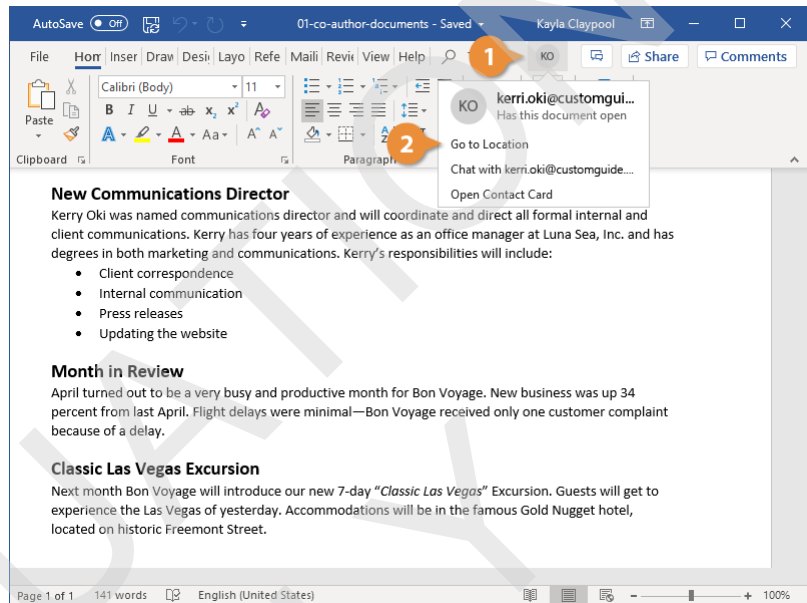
AutoSave Off 01-co-author-documents - Saved Kayla Claypool

File Hom Inser Draw Desi Layo Refe Maili Revi View Help 1 KO Share Comments

Calibri (Body) 11

Paste

B I U ab $x_2$ $x^2$

A Aa

Clipboard Font Paragraph

KO kerri.oki@customgui...
Has this document open

2 Go to Location

Chat with kerri.oki@customguide....

Open Contact Card

New Communications Director

Kerry Oki was named communications director and will coordinate and direct all formal internal and client communications. Kerry has four years of experience as an office manager at Luna Sea, Inc. and has degrees in both marketing and communications. Kerry's responsibilities will include:

- Client correspondence
- Internal communication
- Press releases
- Updating the website

Month in Review

April turned out to be a very busy and productive month for Bon Voyage. New business was up 34 percent from last April. Flight delays were minimal—Bon Voyage received only one customer complaint because of a delay.

Classic Las Vegas Excursion

Next month Bon Voyage will introduce our new 7-day "*Classic Las Vegas*" Excursion. Guests will get to experience the Las Vegas of yesterday. Accommodations will be in the famous Gold Nugget hotel, located on historic Freemont Street.

Page 1 of 1 141 words English (United States) 100%